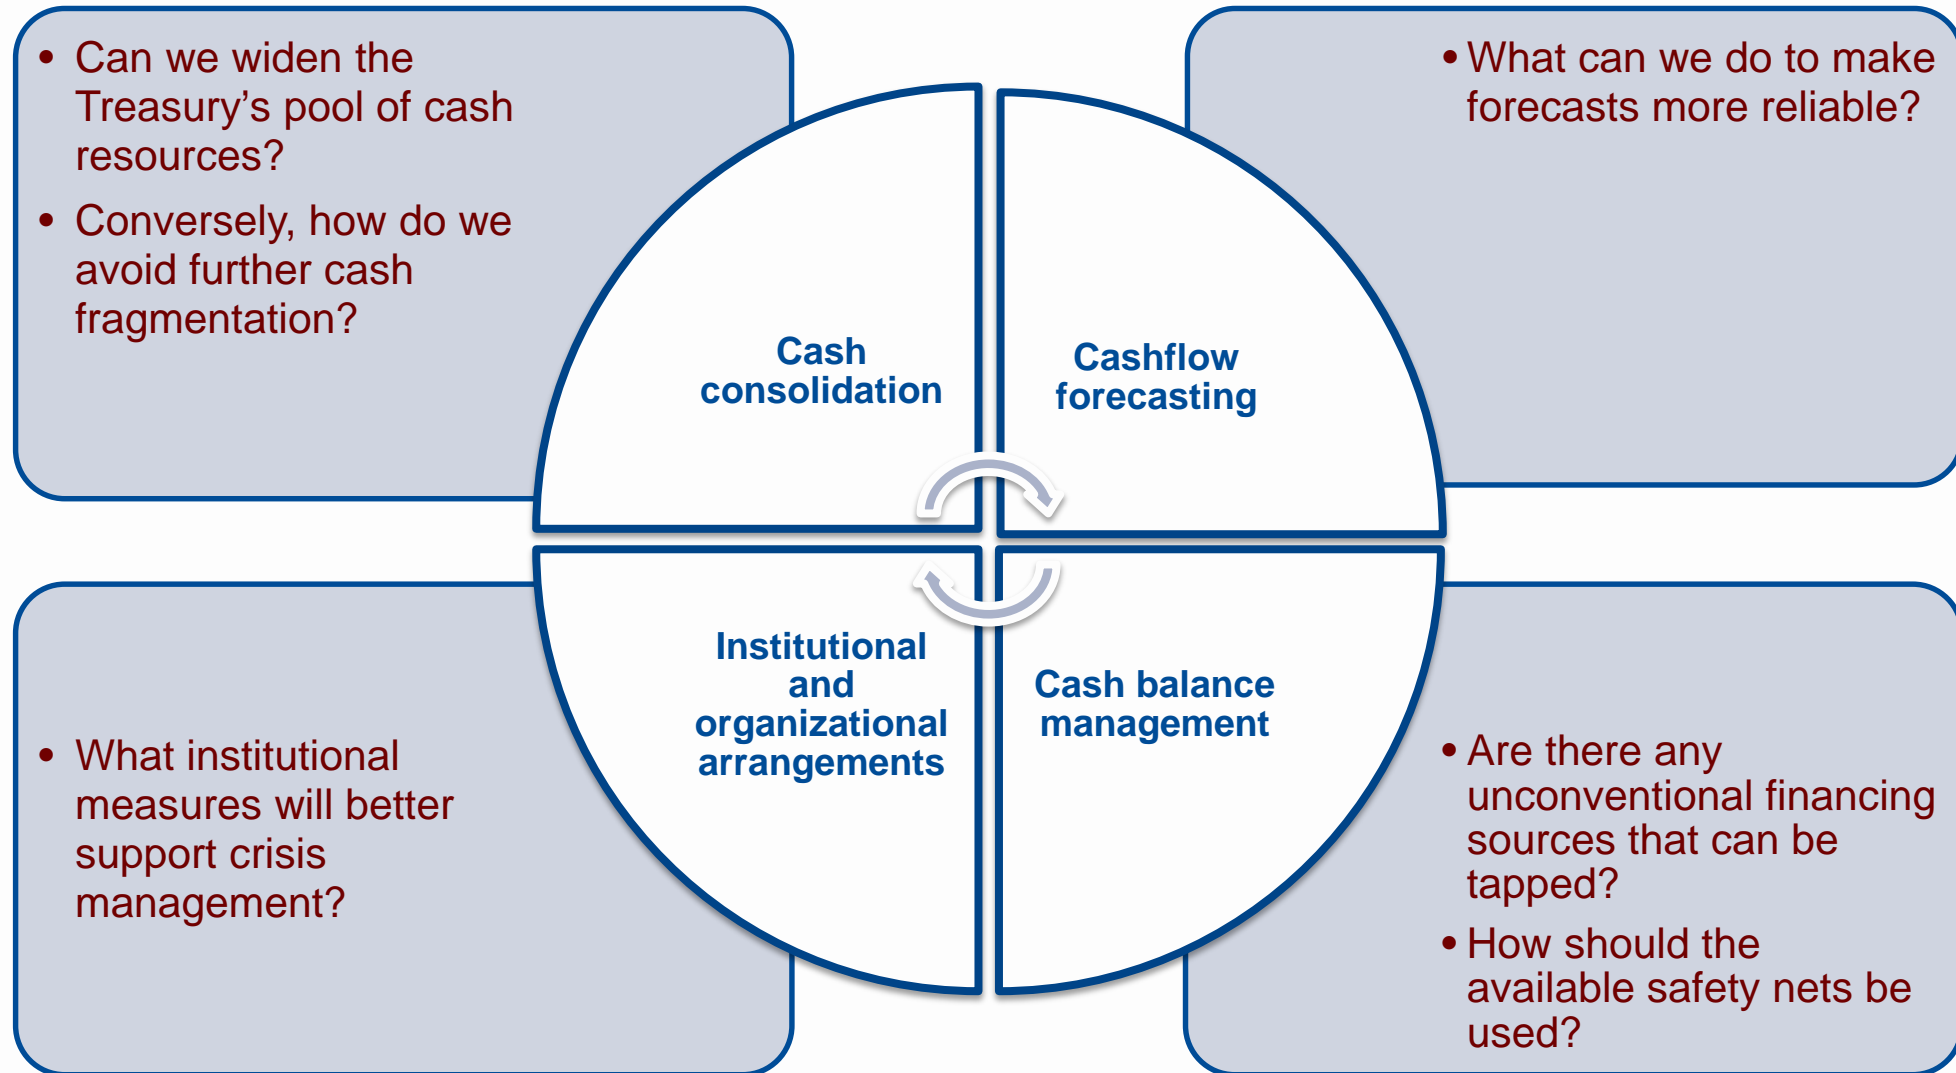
• Can we widen the Treasury’s pool of cash resources?

• Conversely, how do we avoid further cash fragmentation?

• What can we do to make forecasts more reliable?

Cash consolidation

Cashflow forecasting

Institutional and organizational arrangements

Cash balance management

• What institutional measures will better support crisis management?

• Are there any unconventional financing sources that can be tapped?

• How should the available safety nets be used?